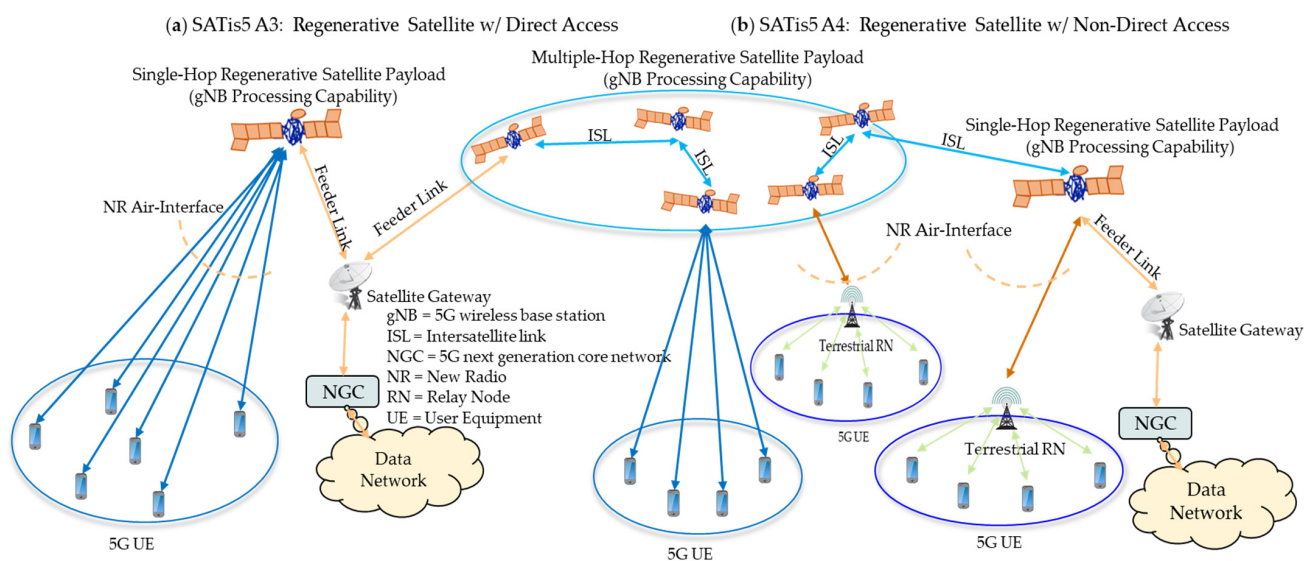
(a) SATis5 A3: Regenerative Satellite w/ Direct Access

(b) SATis5 A4: Regenerative Satellite w/ Non-Direct Access

Single-Hop Regenerative Satellite Payload (gNB Processing Capability)

Multiple-Hop Regenerative Satellite Payload (gNB Processing Capability)

ISL

ISL

ISL

ISL

Single-Hop Regenerative Satellite Payload (gNB Processing Capability)

Feeder Link

Feeder Link

NR Air-Interface

NR Air-Interface

Feeder Link

Satellite Gateway

gNB = 5G wireless base station
ISL = Intersatellite link
NGC = 5G next generation core network
NR = New Radio
RN = Relay Node
UE = User Equipment

Terrestrial RN

Satellite Gateway

NGC

Data Network

5G UE

Terrestrial RN

NGC

Data Network

5G UE

5G UE

5G UE